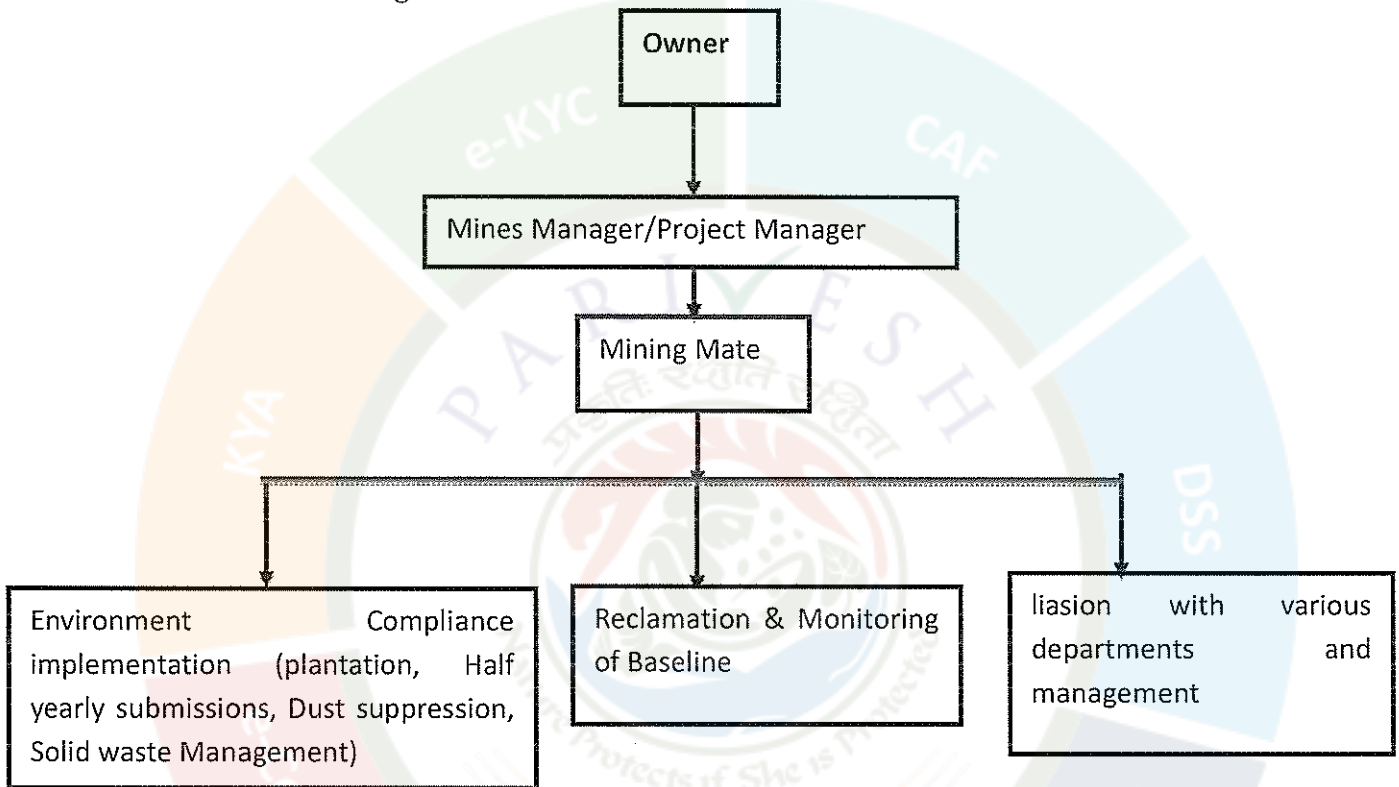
Owner

Mines Manager/Project Manager

Mining Mate

Environment Compliance implementation (plantation, Half yearly submissions, Dust suppression, Solid waste Management)

Reclamation & Monitoring of Baseline

liasion with various departments and management

e-KYC
CAF
KYA
DSS
PARIVESH
Nature Protects if She is Protected